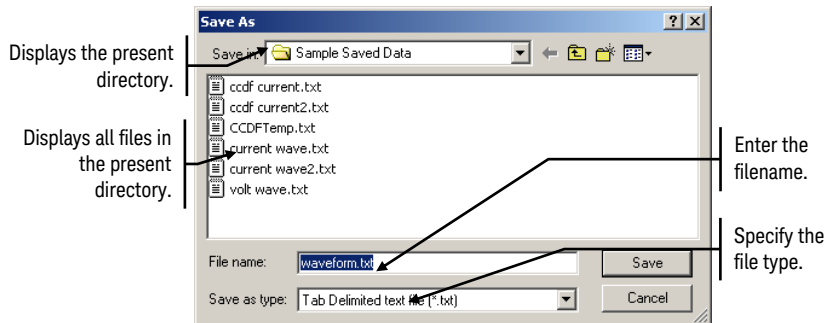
Save As

?

Save in: Sample Saved Data

Displays the present directory.

ccdf current.txt
ccdf current2.txt
CCDFTemp.txt
current wave.txt
current wave2.txt
volt wave.txt

Displays all files in the present directory.

Enter the filename.

File name: waveform.txt

Save

Specify the file type.

Save as type: Tab Delimited text file (*.txt)

Cancel